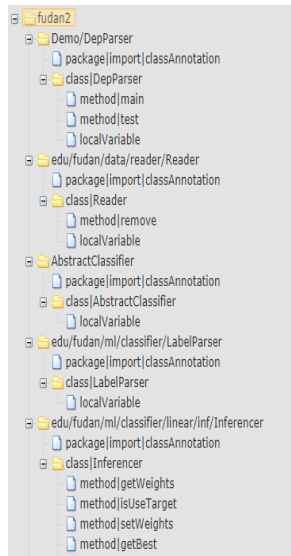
fudan2
Demo/DepParser
package|import|classAnnotation
class|DepParser
method|main
method|test
localVariable
edu/fudan/data/reader/Reader
package|import|classAnnotation
class|Reader
method|remove
localVariable
AbstractClassifier
package|import|classAnnotation
class|AbstractClassifier
localVariable
edu/fudan/ml/classifier/LabelParser
package|import|classAnnotation
class|LabelParser
localVariable
edu/fudan/ml/classifier/linear/inf/Inferencer
package|import|classAnnotation
class|Inferencer
method|getWeights
method|isUseTarget
method|setWeights
method|getBest